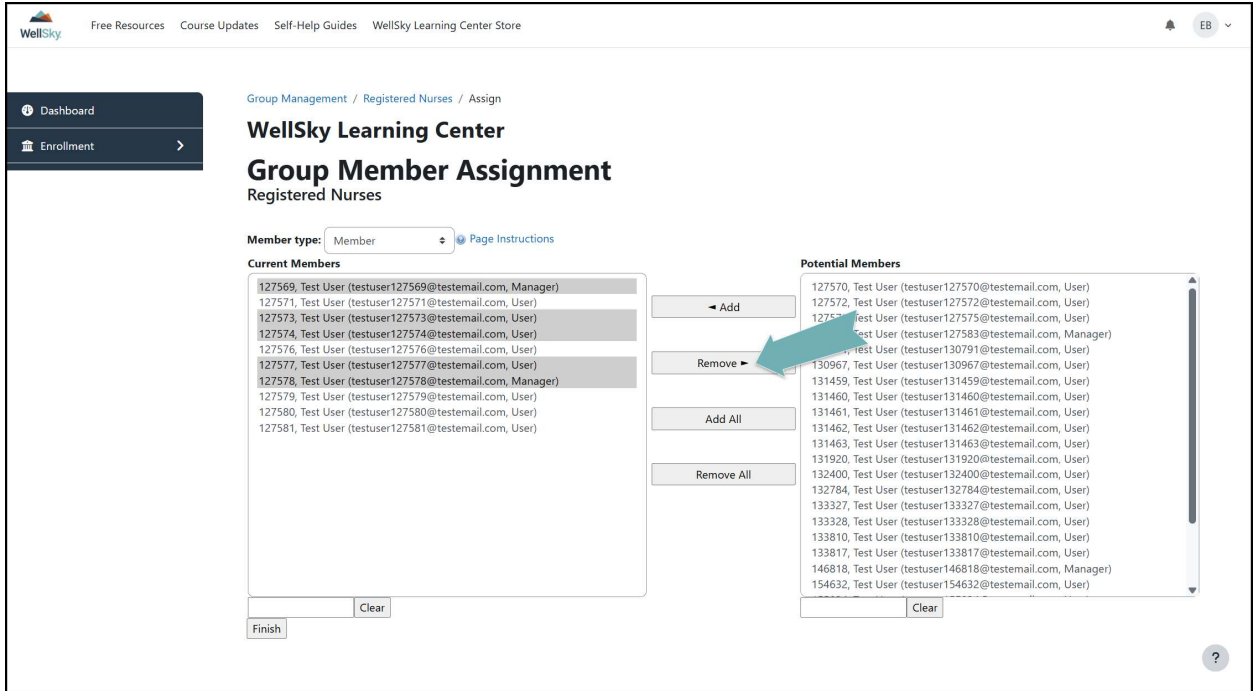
WellSky Free Resources Course Updates Self-Help Guides WellSky Learning Center Store EB

Dashboard
Enrollment

Group Management / Registered Nurses / Assign

WellSky Learning Center

Group Member Assignment

Registered Nurses

Member type: Member Page Instructions

Current Members

127569, Test User (testuser127569@testemail.com, Manager)
127571, Test User (testuser127571@testemail.com, User)
127573, Test User (testuser127573@testemail.com, User)
127574, Test User (testuser127574@testemail.com, User)
127576, Test User (testuser127576@testemail.com, User)
127577, Test User (testuser127577@testemail.com, User)
127578, Test User (testuser127578@testemail.com, Manager)
127579, Test User (testuser127579@testemail.com, User)
127580, Test User (testuser127580@testemail.com, User)
127581, Test User (testuser127581@testemail.com, User)

◄ Add
Remove ►
Add All
Remove All

Potential Members

127570, Test User (testuser127570@testemail.com, User)
127572, Test User (testuser127572@testemail.com, User)
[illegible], Test User (testuser127575@testemail.com, User)
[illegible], Test User (testuser127583@testemail.com, Manager)
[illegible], Test User (testuser130791@testemail.com, User)
130967, Test User (testuser130967@testemail.com, User)
131459, Test User (testuser131459@testemail.com, User)
131460, Test User (testuser131460@testemail.com, User)
131461, Test User (testuser131461@testemail.com, User)
131462, Test User (testuser131462@testemail.com, User)
131463, Test User (testuser131463@testemail.com, User)
131920, Test User (testuser131920@testemail.com, User)
132400, Test User (testuser132400@testemail.com, User)
132784, Test User (testuser132784@testemail.com, User)
133327, Test User (testuser133327@testemail.com, User)
133328, Test User (testuser133328@testemail.com, User)
133810, Test User (testuser133810@testemail.com, User)
133817, Test User (testuser133817@testemail.com, User)
146818, Test User (testuser146818@testemail.com, Manager)
154632, Test User (testuser154632@testemail.com, User)

Clear
Finish

Clear

?